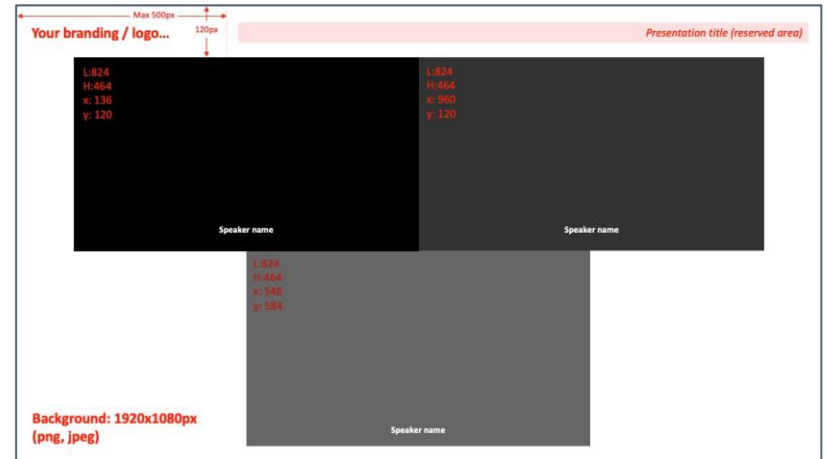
Max 500px

Your branding / logo...

120px

Presentation title (reserved area)

L:824
H:464
x: 136
y: 120

Speaker name

L:824
H:464
x: 960
y: 120

Speaker name

L:824
H:464
x: 548
y: 584

Speaker name

Background: 1920x1080px (png, jpeg)